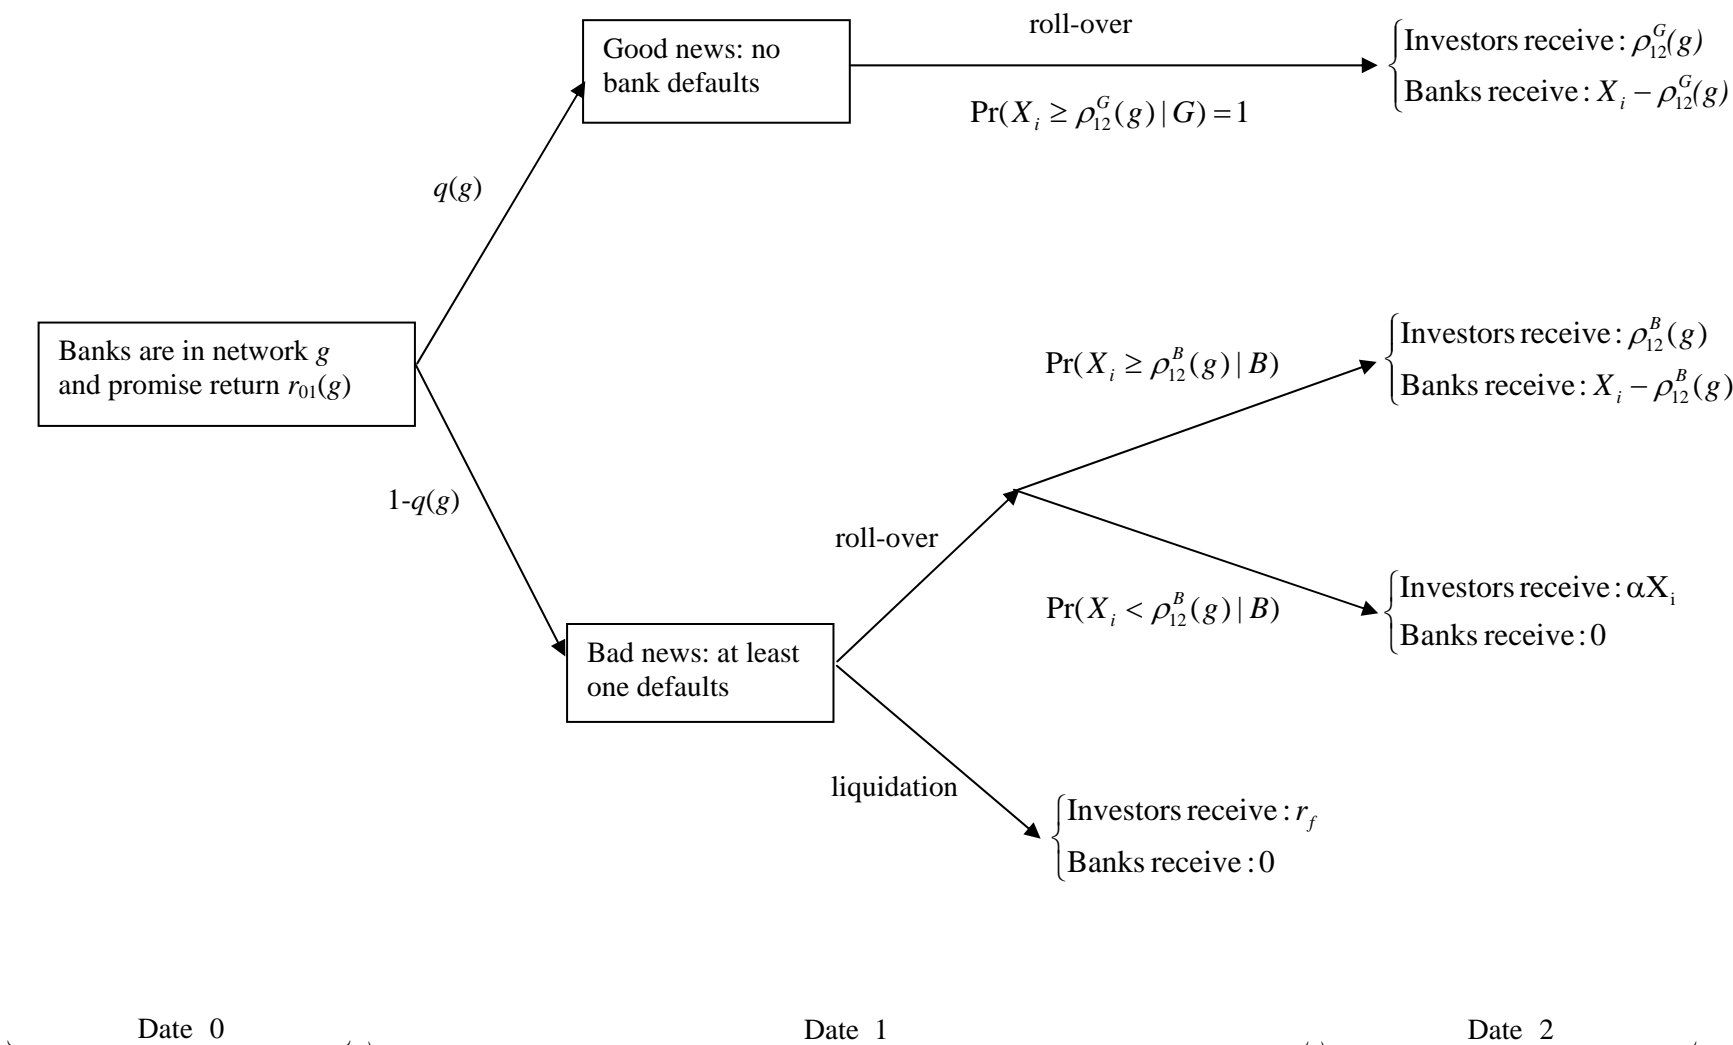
Banks are in network $g$ and promise return $r_{01}(g)$

$q(g)$

Good news: no bank defaults

roll-over

$\Pr(X_i \geq \rho_{12}^G(g) \mid G) = 1$

$\begin{cases} \text{Investors receive}: \rho_{12}^G(g) \\ \text{Banks receive}: X_i - \rho_{12}^G(g) \end{cases}$

1-$q(g)$

Bad news: at least one defaults

roll-over

$\Pr(X_i \geq \rho_{12}^B(g) \mid B)$

$\begin{cases} \text{Investors receive}: \rho_{12}^B(g) \\ \text{Banks receive}: X_i - \rho_{12}^B(g) \end{cases}$

$\Pr(X_i < \rho_{12}^B(g) \mid B)$

$\begin{cases} \text{Investors receive}: \alpha X_i \\ \text{Banks receive}: 0 \end{cases}$

liquidation

$\begin{cases} \text{Investors receive}: r_f \\ \text{Banks receive}: 0 \end{cases}$

Date 0

Date 1

Date 2